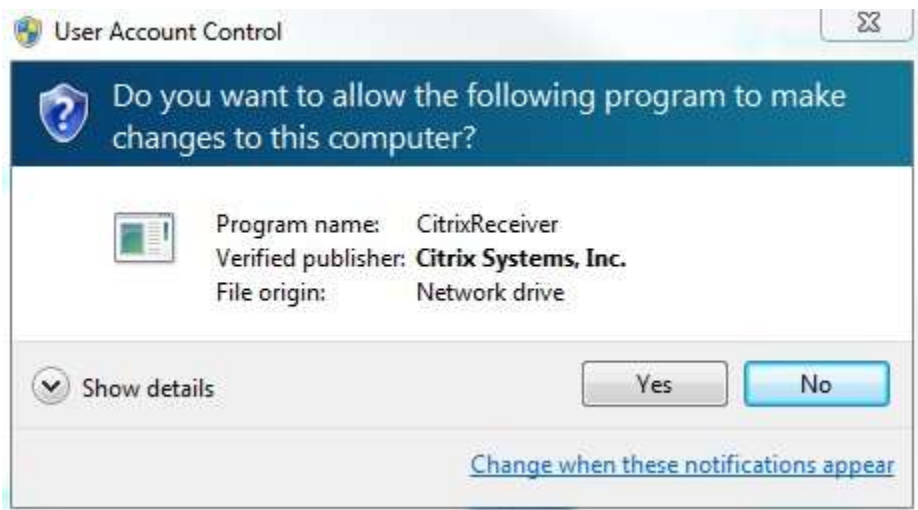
User Account Control

Do you want to allow the following program to make changes to this computer?

| | |
|---|---|
| Program name: | CitrixReceiver |
| Verified publisher: | **Citrix Systems, Inc.** |
| File origin: | Network drive |

Show details

Yes

No

Change when these notifications appear